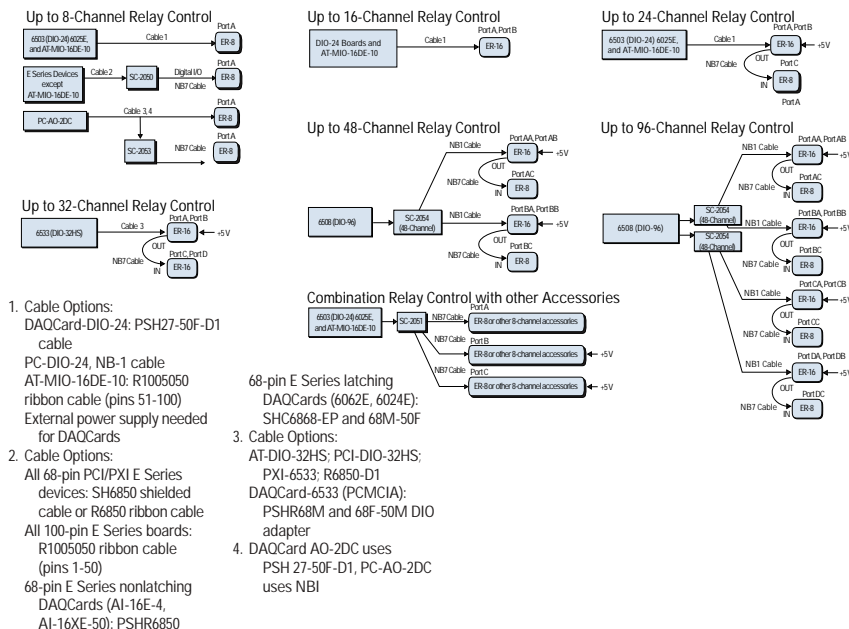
Up to 8-Channel Relay Control

6503 (DIO-24) 6025E, and AT-MIO-16DE-10
Cable 1
Port A
ER-8

E Series Devices except AT-MIO-16DE-10
Cable 2
SC-2050
Digital I/O
NB7 Cable
Port A
ER-8

PC-AO-2DC
Cable 3, 4
Port A
ER-8

SC-2053
NB7 Cable
Port A
ER-8

Up to 16-Channel Relay Control

DIO-24 Boards and AT-MIO-16DE-10
Cable 1
Port A, Port B
ER-16

Up to 24-Channel Relay Control

6503 (DIO-24) 6025E, and AT-MIO-16DE-10
Cable 1
Port A, Port B
ER-16
+5V
NB7 Cable
OUT
IN
Port C
ER-8
Port A

Up to 48-Channel Relay Control

6508 (DIO-96)
SC-2054 (48-Channel)
NB1 Cable
Port AA, Port AB
ER-16
+5V
OUT
NB7 Cable
IN
Port AC
ER-8
NB1 Cable
Port BA, Port BB
ER-16
+5V
OUT
NB7 Cable
IN
Port BC
ER-8

Up to 96-Channel Relay Control

6508 (DIO-96)
SC-2054 (48-Channel)
SC-2054 (48-Channel)
NB1 Cable
Port AA, Port AB
ER-16
+5V
OUT
NB7 Cable
IN
Port AC
ER-8
NB1 Cable
Port BA, Port BB
ER-16
+5V
OUT
NB7 Cable
IN
Port BC
ER-8
NB1 Cable
Port CA, Port CB
ER-16
+5V
OUT
NB7 Cable
IN
Port CC
ER-8
NB1 Cable
Port DA, Port DB
ER-16
+5V
OUT
NB7 Cable
IN
Port DC
ER-8

Up to 32-Channel Relay Control

6533 (DIO-32HS)
Cable 3
Port A, Port B
ER-16
+5V
OUT
NB7 Cable
IN
Port C, Port D
ER-16

Combination Relay Control with other Accessories

6503 (DIO-24) 6025E, and AT-MIO-16DE-10
SC-2051
NB7 Cable
Port A
ER-8 or other 8-channel accessories
Port B
ER-8 or other 8-channel accessories
+5V
NB7 Cable
Port C
ER-8 or other 8-channel accessories
+5V

1. Cable Options:
DAQCard-DIO-24: PSH27-50F-D1 cable
PC-DIO-24, NB-1 cable
AT-MIO-16DE-10: R1005050 ribbon cable (pins 51-100)
External power supply needed for DAQCards
2. Cable Options:
All 68-pin PCI/PXI E Series devices: SH6850 shielded cable or R6850 ribbon cable
All 100-pin E Series boards: R1005050 ribbon cable (pins 1-50)
68-pin E Series nonlatching DAQCards (AI-16E-4, AI-16XE-50): PSHR6850
68-pin E Series latching DAQCards (6062E, 6024E): SHC6868-EP and 68M-50F
3. Cable Options:
AT-DIO-32HS; PCI-DIO-32HS; PXI-6533; R6850-D1
DAQCard-6533 (PCMCIA): PSHR68M and 68F-50M DIO adapter
4. DAQCard AO-2DC uses PSH 27-50F-D1, PC-AO-2DC uses NBI